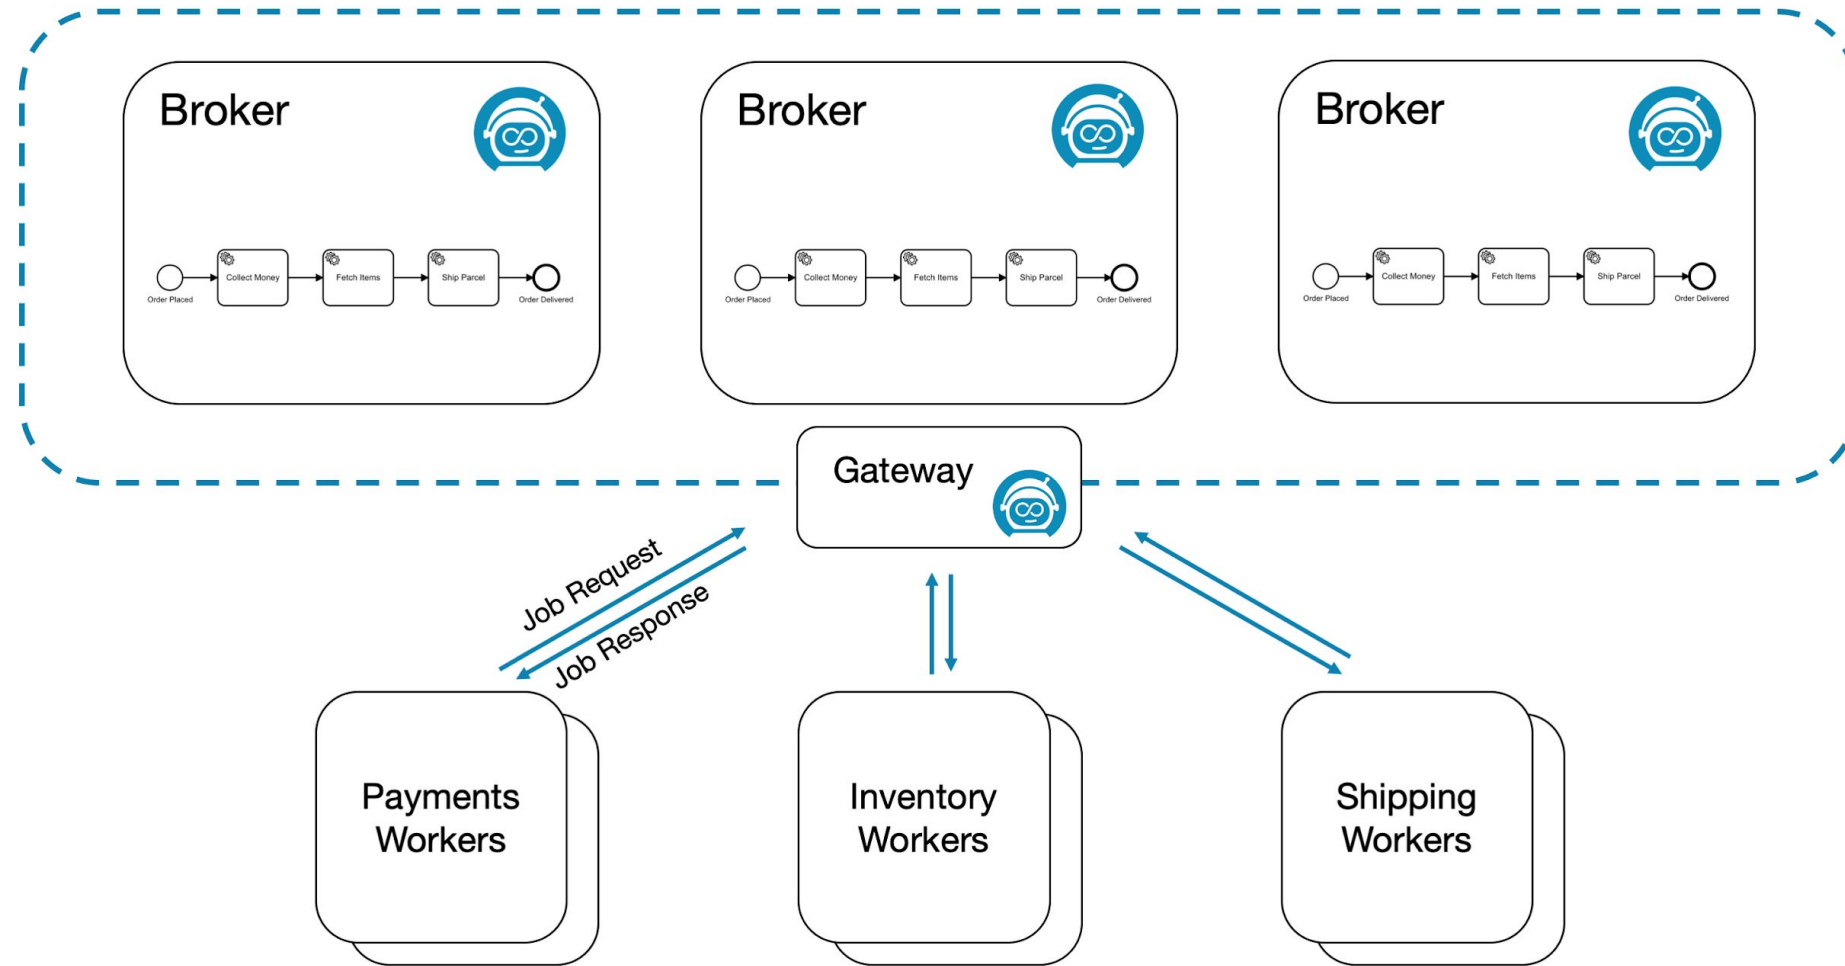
Broker

Order Placed
Collect Money
Fetch Items
Ship Parcel
Order Delivered

Broker

Order Placed
Collect Money
Fetch Items
Ship Parcel
Order Delivered

Broker

Order Placed
Collect Money
Fetch Items
Ship Parcel
Order Delivered

Gateway

Job Request
Job Response

Payments Workers

Inventory Workers

Shipping Workers